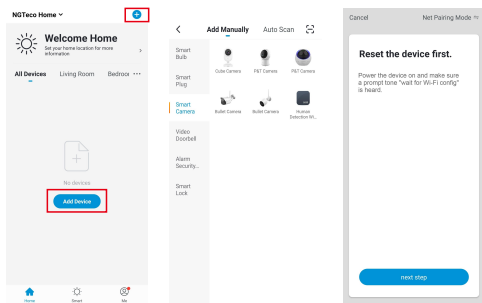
NGTeco Home ˅

Welcome Home
Set your home location for more information

All Devices Living Room Bedroo ···

No devices

Add Device

Home Smart Me

<
Add Manually Auto Scan

Smart Bulb
Smart Plug
Smart Camera
Video Doorbell
Alarm Security...
Smart Lock

Cube Camera
PT Camera
PT Camera
Bullet Camera
Bullet Camera
Human Detection Wi...

Cancel Net Pairing Mode ⇆

Reset the device first.

Power the device on and make sure a prompt tone "wait for Wi-Fi config" is heard.

next step